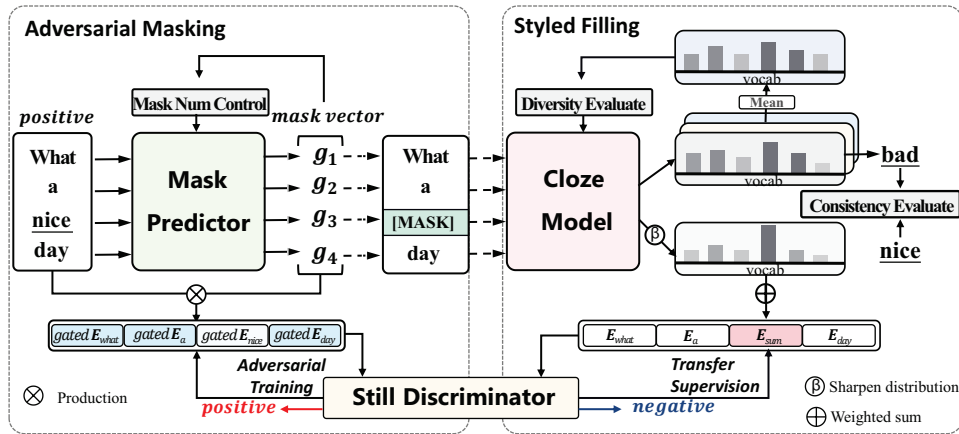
Adversarial Masking

positive

What
a
nice
day

Mask Num Control

mask vector

Mask Predictor

$g_1$
$g_2$
$g_3$
$g_4$

What
a
[MASK]
day

$\otimes$

gated $E_{what}$ | gated $E_a$ | gated $E_{nice}$ | gated $E_{day}$

Adversarial Training

$\otimes$ Production

positive

Styled Filling

vocab

Diversity Evaluate

Mean

Cloze Model

vocab

bad

Consistency Evaluate

nice

β

vocab

$\oplus$

$E_{what}$ | $E_a$ | $E_{sum}$ | $E_{day}$

Transfer Supervision

Still Discriminator

negative

β Sharpen distribution

$\oplus$ Weighted sum